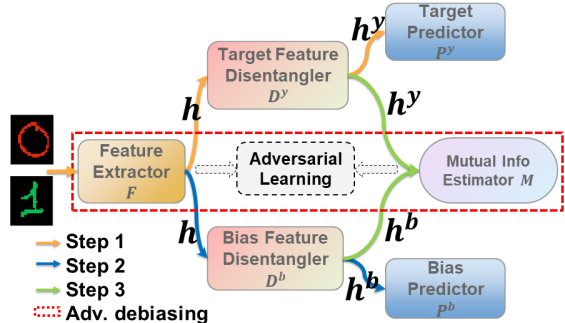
Target Predictor $P^y$

$h^y$

Target Feature Disentangler $D^y$

$h$

$h^y$

Feature Extractor $F$

Adversarial Learning

Mutual Info Estimator $M$

$h$

$h^b$

Bias Feature Disentangler $D^b$

$h^b$

Bias Predictor $P^b$

Step 1
Step 2
Step 3
Adv. debiasing